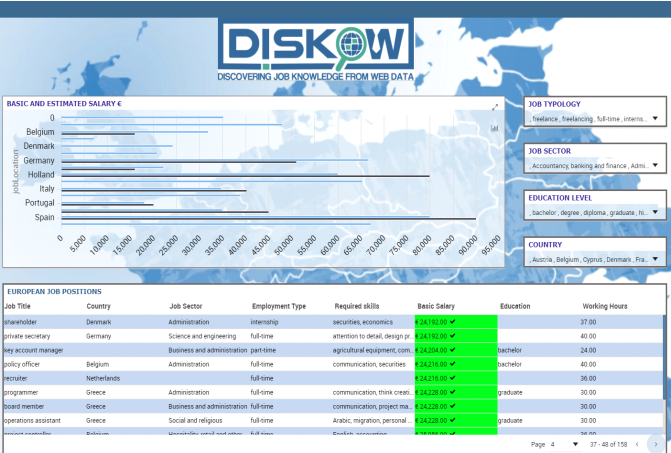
DISKOW
DISCOVERING JOB KNOWLEDGE FROM WEB DATA

BASIC AND ESTIMATED SALARY €

jobLocation

0
Belgium
Denmark
Germany
Holland
Italy
Portugal
Spain

0 5,000 10,000 15,000 20,000 25,000 30,000 35,000 40,000 45,000 50,000 55,000 60,000 65,000 70,000 75,000 80,000 85,000 90,000 95,000

JOB TYPOLOGY
, freelance , freelancing , full-time , interns...

JOB SECTOR
, Accountancy, banking and finance , Admi...

EDUCATION LEVEL
, bachelor , degree , diploma , graduate , hi...

COUNTRY
, Austria , Belgium , Cyprus , Denmark , Fra...

EUROPEAN JOB POSITIONS

| Job Title | Country | Job Sector | Employment Type | Required skills | Basic Salary | Education | Working Hours |
|---|---|---|---|---|---|---|---|
| shareholder | Denmark | Administration | internship | securities, economics | € 24,192.00 ✔ | | 37.00 |
| private secretary | Germany | Science and engineering | full-time | attention to detail, design pr... | € 24,192.00 ✔ | | 40.00 |
| key account manager | | Business and administration | part-time | agricultural equipment, com... | € 24,204.00 ✔ | bachelor | 24.00 |
| policy officer | Belgium | Administration | full-time | communication, securities | € 24,216.00 ✔ | bachelor | 40.00 |
| recruiter | Netherlands | | full-time | | € 24,216.00 ✔ | | 36.00 |
| programmer | Greece | Administration | full-time | communication, think creat... | € 24,228.00 ✔ | graduate | 30.00 |
| board member | Greece | Business and administration | full-time | communication, project ma... | € 24,228.00 ✔ | | 30.00 |
| operations assistant | Greece | Social and religious | full-time | Arabic, migration, personal ... | € 24,228.00 ✔ | graduate | 30.00 |
| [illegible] | Belgium | Hospitality, retail and other | full-time | English, accounting | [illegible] | | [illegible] |

Page 4 37 - 48 of 158